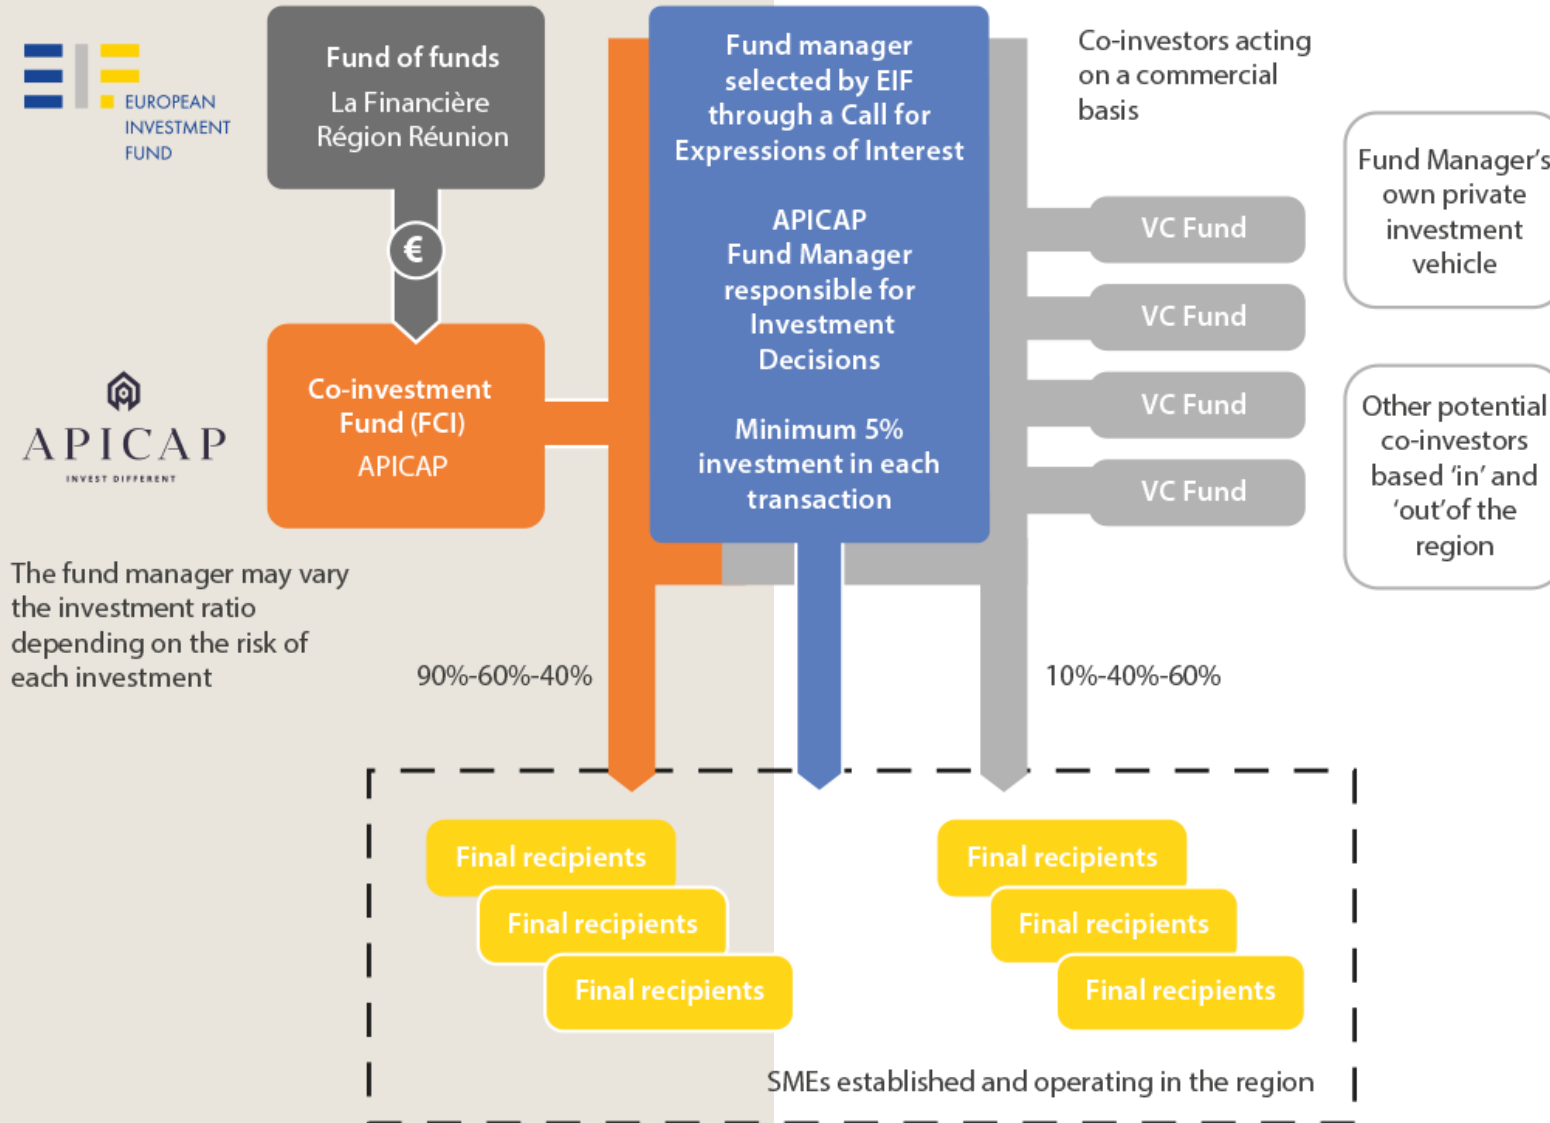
EUROPEAN INVESTMENT FUND

Fund of funds
La Financière Région Réunion

€

Fund manager selected by EIF through a Call for Expressions of Interest

APICAP Fund Manager responsible for Investment Decisions

Minimum 5% investment in each transaction

Co-investors acting on a commercial basis

Fund Manager's own private investment vehicle

VC Fund

VC Fund

VC Fund

VC Fund

Other potential co-investors based 'in' and 'out' of the region

APICAP
INVEST DIFFERENT

Co-investment Fund (FCI)
APICAP

The fund manager may vary the investment ratio depending on the risk of each investment

90%-60%-40%

10%-40%-60%

Final recipients

Final recipients

Final recipients

Final recipients

Final recipients

Final recipients

SMEs established and operating in the region